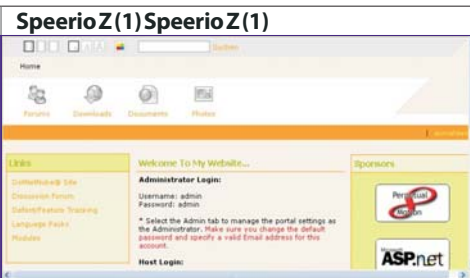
SpeerioZ (1) SpeerioZ (1)

Search

Home

Forums Downloads Documents Photos

Links

DotNetNuke® Site

Discussion Forum

Defont/Feature Training

Language Packs

Modules

Welcome To My Website...

Administrator Login:

Username: admin
Password: admin

* Select the Admin tab to manage the portal settings as the Administrator. Make sure you change the default password and specify a valid Email address for this account.

Host Login:

Sponsors

Perpetual Motion

Microsoft ASP.net